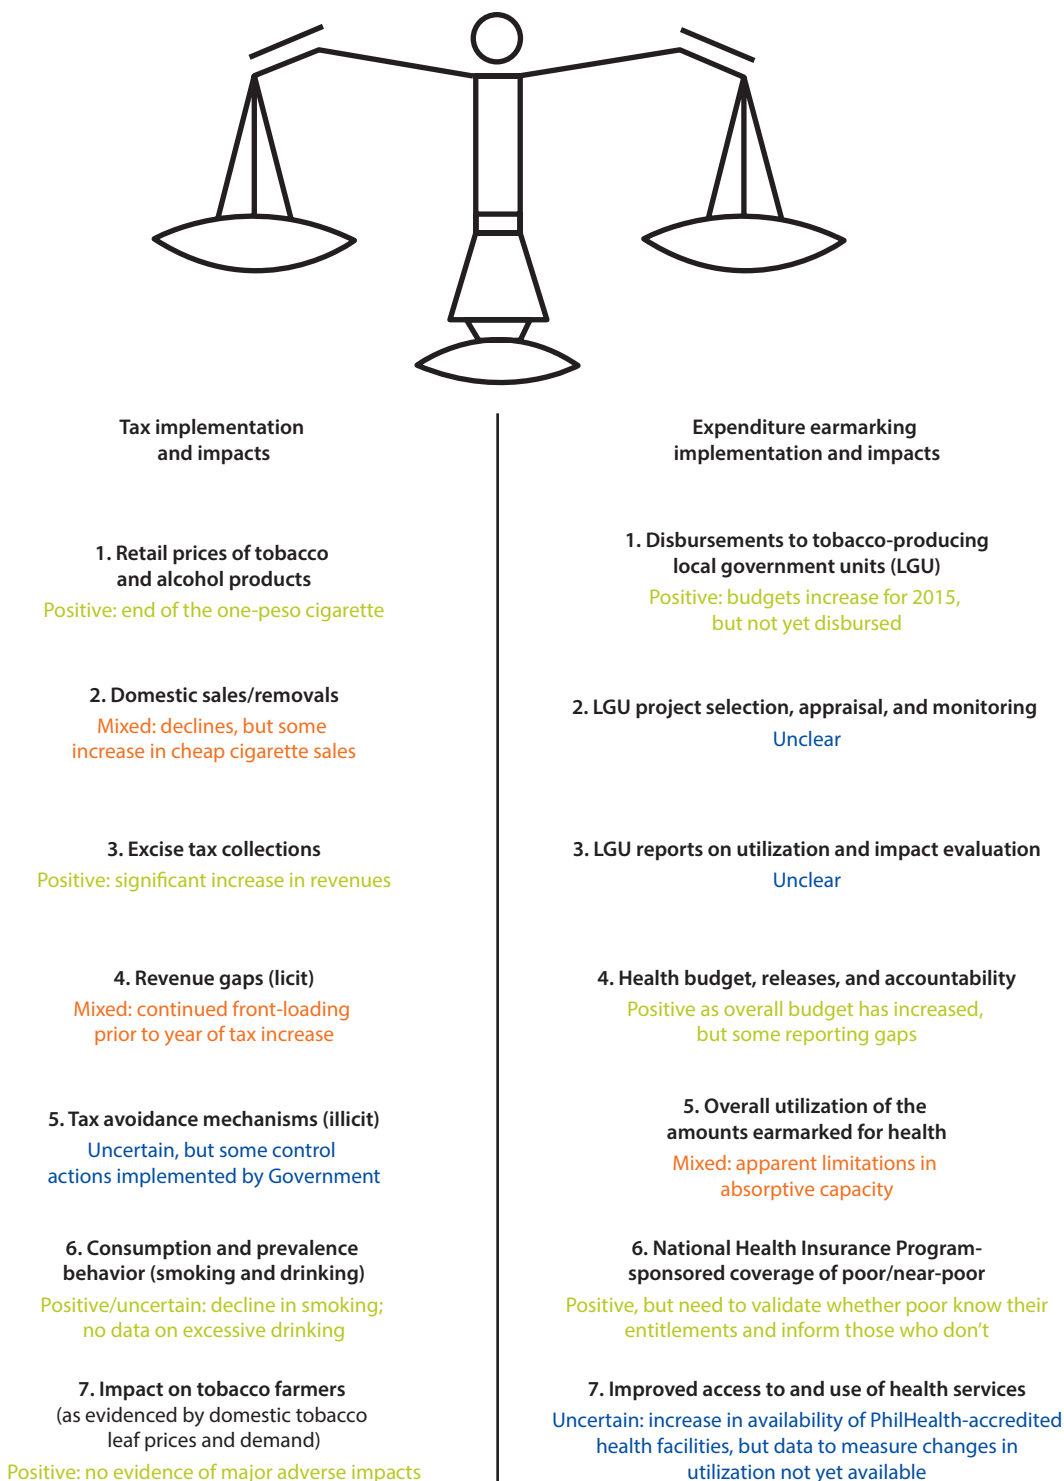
Tax implementation and impacts

1. Retail prices of tobacco and alcohol products
Positive: end of the one-peso cigarette

2. Domestic sales/removals
Mixed: declines, but some increase in cheap cigarette sales

3. Excise tax collections
Positive: significant increase in revenues

4. Revenue gaps (licit)
Mixed: continued front-loading prior to year of tax increase

5. Tax avoidance mechanisms (illicit)
Uncertain, but some control actions implemented by Government

6. Consumption and prevalence behavior (smoking and drinking)
Positive/uncertain: decline in smoking; no data on excessive drinking

7. Impact on tobacco farmers (as evidenced by domestic tobacco leaf prices and demand)
Positive: no evidence of major adverse impacts

Expenditure earmarking implementation and impacts

1. Disbursements to tobacco-producing local government units (LGU)
Positive: budgets increase for 2015, but not yet disbursed

2. LGU project selection, appraisal, and monitoring
Unclear

3. LGU reports on utilization and impact evaluation
Unclear

4. Health budget, releases, and accountability
Positive as overall budget has increased, but some reporting gaps

5. Overall utilization of the amounts earmarked for health
Mixed: apparent limitations in absorptive capacity

6. National Health Insurance Program-sponsored coverage of poor/near-poor
Positive, but need to validate whether poor know their entitlements and inform those who don't

7. Improved access to and use of health services
Uncertain: increase in availability of PhilHealth-accredited health facilities, but data to measure changes in utilization not yet available